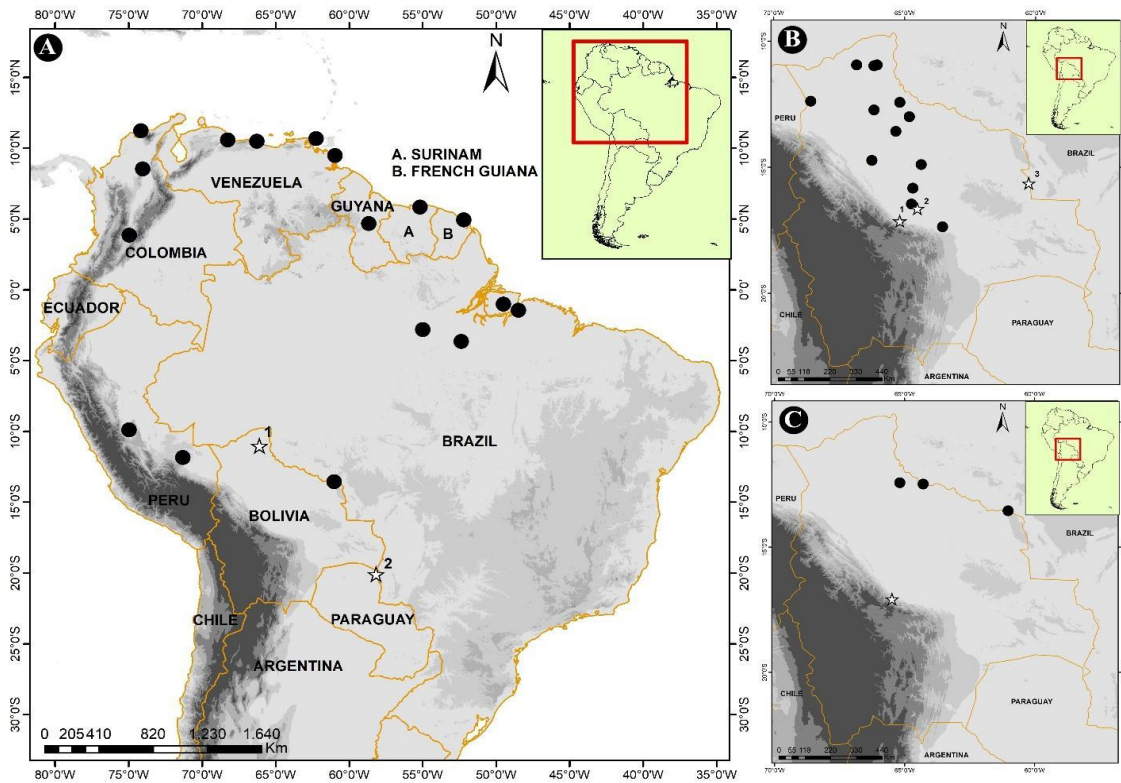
80°0'W 75°0'W 70°0'W 65°0'W 60°0'W 55°0'W 50°0'W 45°0'W 40°0'W 35°0'W

A

N

15°0'N
10°0'N
5°0'N
0°0'
5°0'S
10°0'S
15°0'S
20°0'S
25°0'S
30°0'S

A. SURINAM
B. FRENCH GUIANA

VENEZUELA
GUYANA
A
B
COLOMBIA
ECUADOR
BRAZIL
1
PERU
BOLIVIA
2
CHILE
PARAGUAY
ARGENTINA

0 205 410 820 1.230 1.640 Km

80°0'W 75°0'W 70°0'W 65°0'W 60°0'W 55°0'W 50°0'W 45°0'W 40°0'W 35°0'W

B

70°0'W 65°0'W 60°0'W
N
10°0'S
15°0'S
20°0'S
PERU
BRAZIL
3
1 2
CHILE
PARAGUAY
ARGENTINA
0 55 110 220 330 440 Km
70°0'W 65°0'W 60°0'W

C

70°0'W 65°0'W 60°0'W
N
10°0'S
15°0'S
20°0'S
PERU
BRAZIL
CHILE
PARAGUAY
ARGENTINA
0 55 110 220 330 440 Km
70°0'W 65°0'W 60°0'W